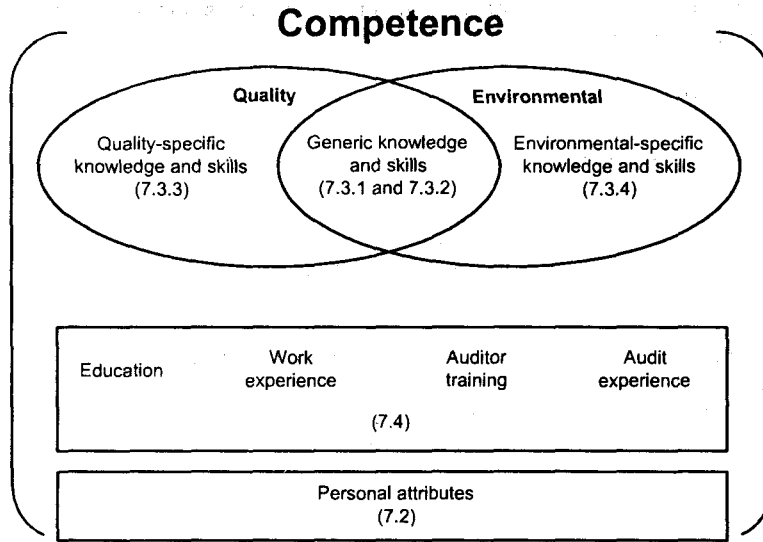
Competence

Quality

Environmental

Quality-specific knowledge and skills (7.3.3)

Generic knowledge and skills (7.3.1 and 7.3.2)

Environmental-specific knowledge and skills (7.3.4)

Education

Work experience

Auditor training

Audit experience

(7.4)

Personal attributes (7.2)